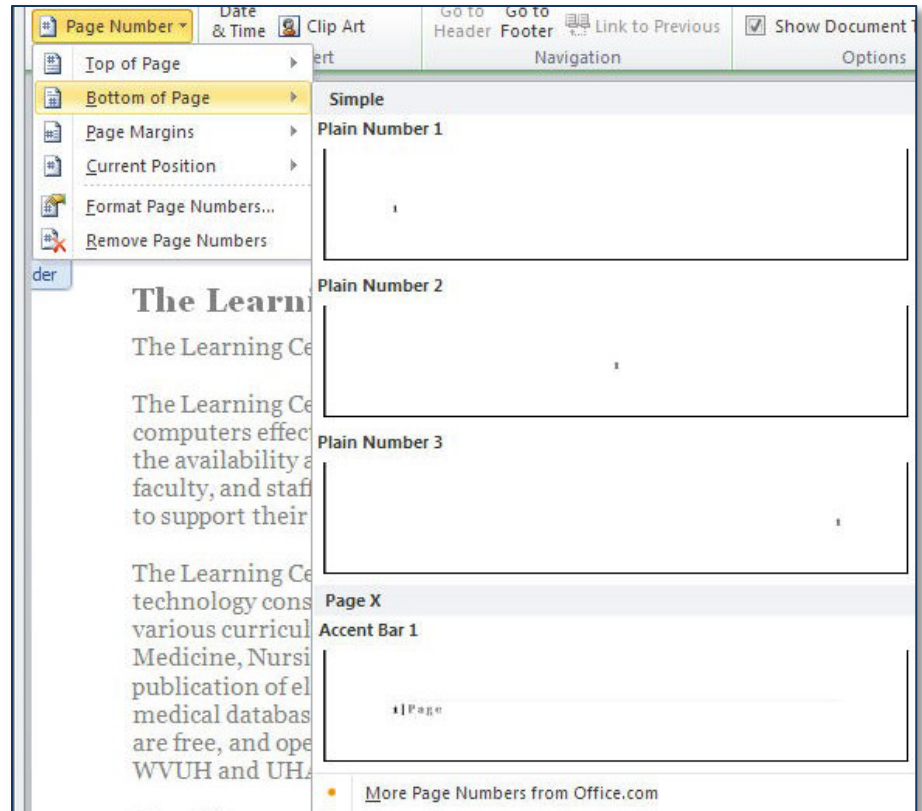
Page Number ▾ Date & Time Clip Art Go to Header Go to Footer Link to Previous Show Document T
ert Navigation Options

Top of Page
Bottom of Page
Page Margins
Current Position
Format Page Numbers...
Remove Page Numbers

der

The Learn
The Learning Ce
The Learning Ce computers effec the availability a faculty, and staff to support their
The Learning Ce technology cons various curricul Medicine, Nursi publication of el medical databas are free, and ope WVUH and UHA

Simple
Plain Number 1
1
Plain Number 2
1
Plain Number 3
1
Page X
Accent Bar 1
1 | Page

More Page Numbers from Office.com